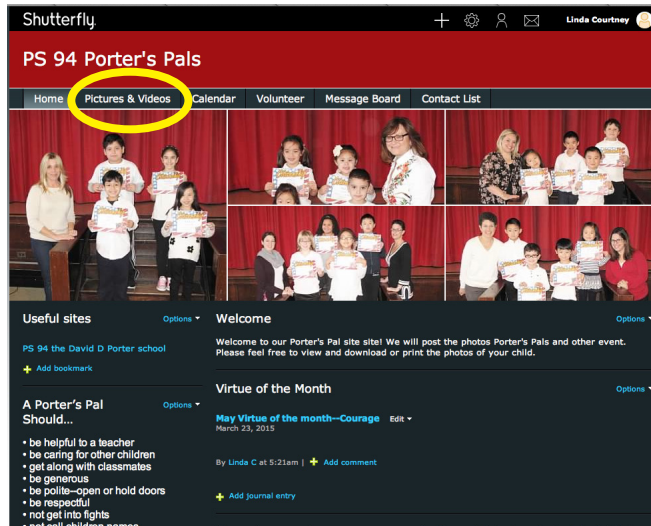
Shutterfly.

Linda Courtney

PS 94 Porter's Pals

Home
Pictures & Videos
Calendar
Volunteer
Message Board
Contact List

Useful sites
Options

PS 94 the David D Porter school

Add bookmark

A Porter's Pal Should...
Options

• be helpful to a teacher
• be caring for other children
• get along with classmates
• be generous
• be polite--open or hold doors
• be respectful
• not get into fights

Welcome
Options

Welcome to our Porter's Pal site site! We will post the photos Porter's Pals and other event. Please feel free to view and download or print the photos of your child.

Virtue of the Month
Options

May Virtue of the month--Courage
Edit
March 23, 2015

By Linda C at 5:21am | Add comment

Add journal entry